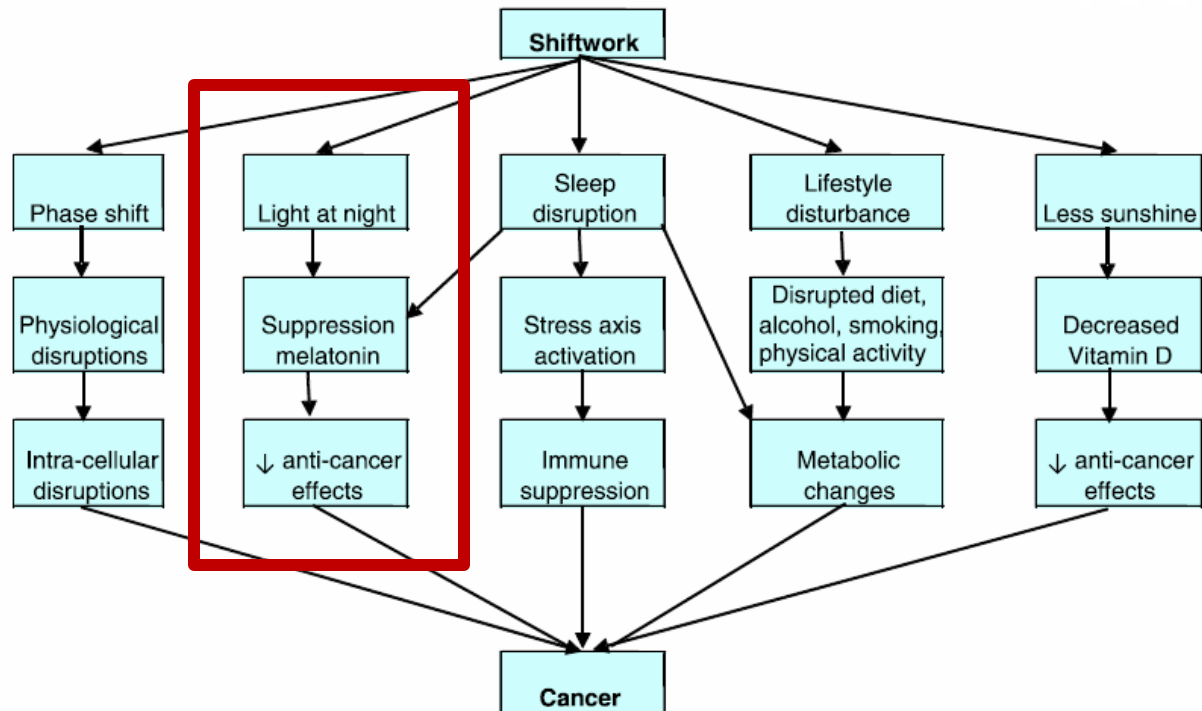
Shiftwork

Phase shift

Light at night

Sleep disruption

Lifestyle disturbance

Less sunshine

Physiological disruptions

Suppression melatonin

Stress axis activation

Disrupted diet, alcohol, smoking, physical activity

Decreased Vitamin D

Intra-cellular disruptions

↓ anti-cancer effects

Immune suppression

Metabolic changes

↓ anti-cancer effects

Cancer